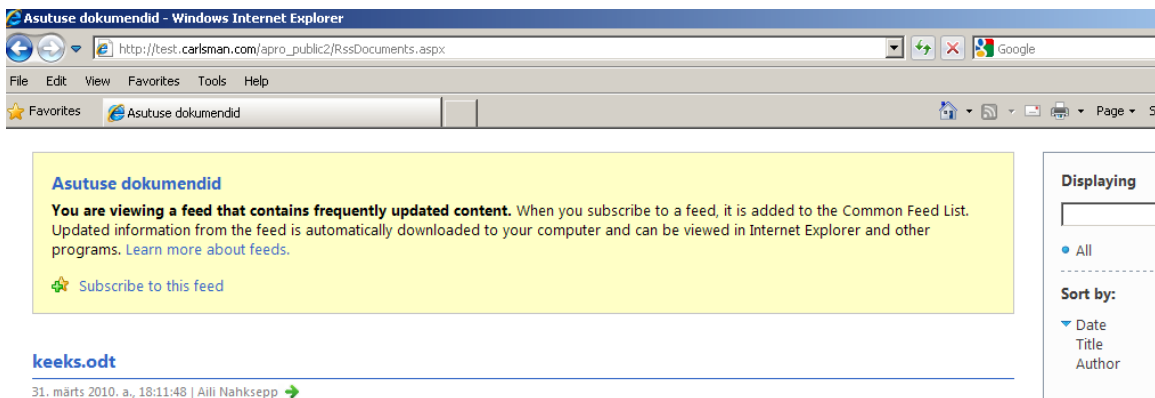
Asutuse dokumendid - Windows Internet Explorer

http://test.carlsman.com/apro_public2/RssDocuments.aspx

Google

File Edit View Favorites Tools Help

Favorites Asutuse dokumendid

Page ▾ S

Asutuse dokumendid

**You are viewing a feed that contains frequently updated content.** When you subscribe to a feed, it is added to the Common Feed List. Updated information from the feed is automatically downloaded to your computer and can be viewed in Internet Explorer and other programs. Learn more about feeds.

Subscribe to this feed

keeks.odt

31. märts 2010. a., 18:11:48 | Aili Nahksepp

Displaying

• All

Sort by:

Date
Title
Author